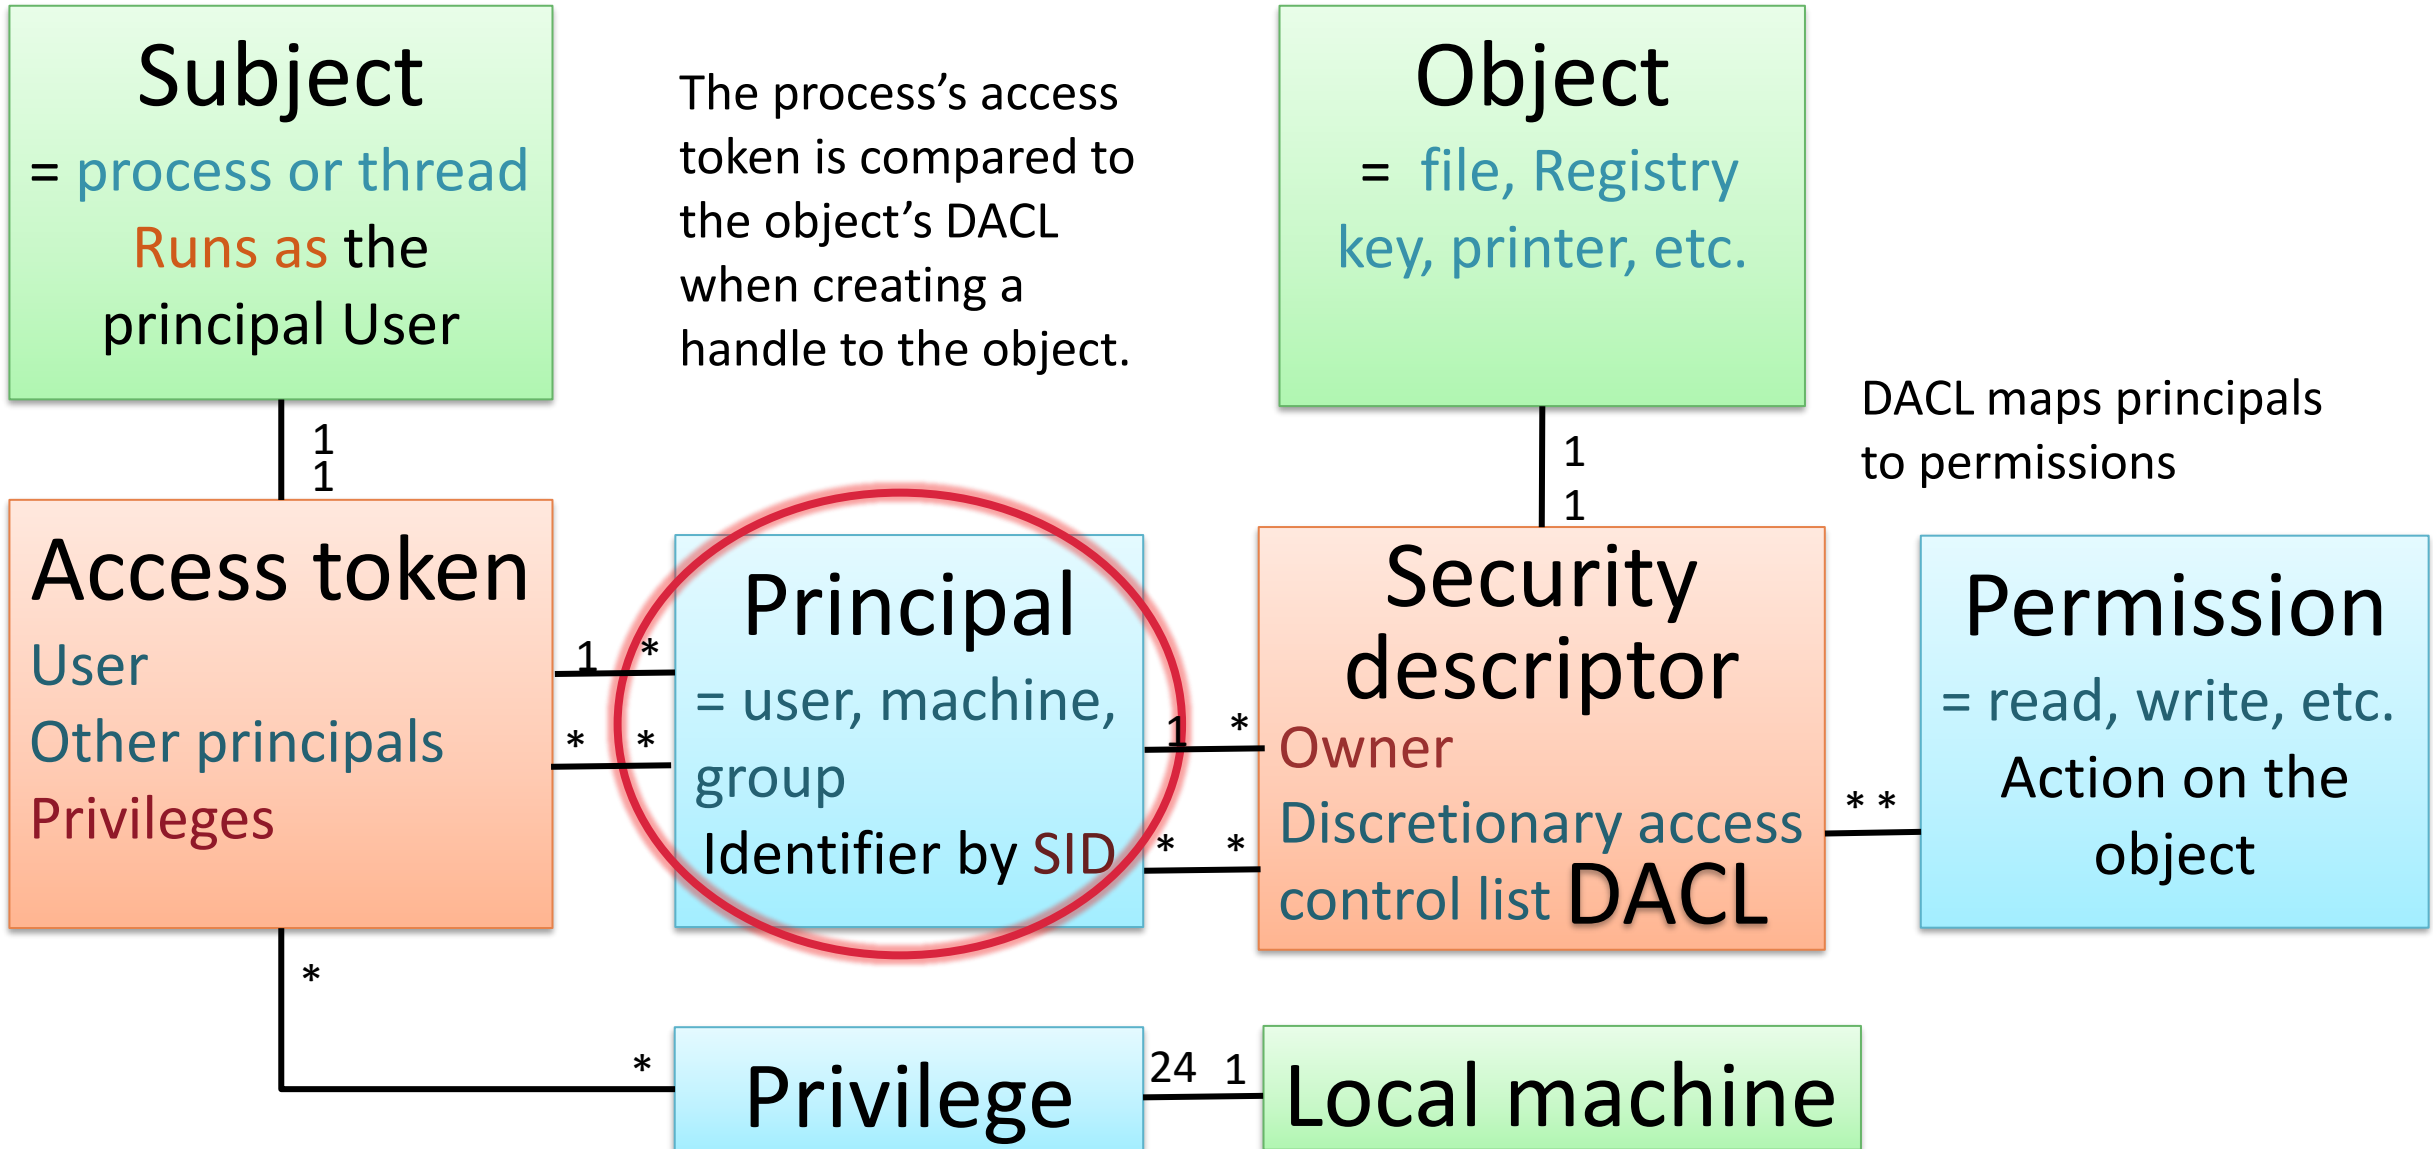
Subject
= process or thread
Runs as the principal User

The process's access token is compared to the object's DACL when creating a handle to the object.

Object
= file, Registry key, printer, etc.

DACL maps principals to permissions

1
1

1
1

Access token
User
Other principals
Privileges

1 *
* *

Principal
= user, machine, group
Identifier by SID

1 *
* *

Security descriptor
Owner
Discretionary access control list DACL

* *

Permission
= read, write, etc.
Action on the object

*
*

Privilege

24 1

Local machine